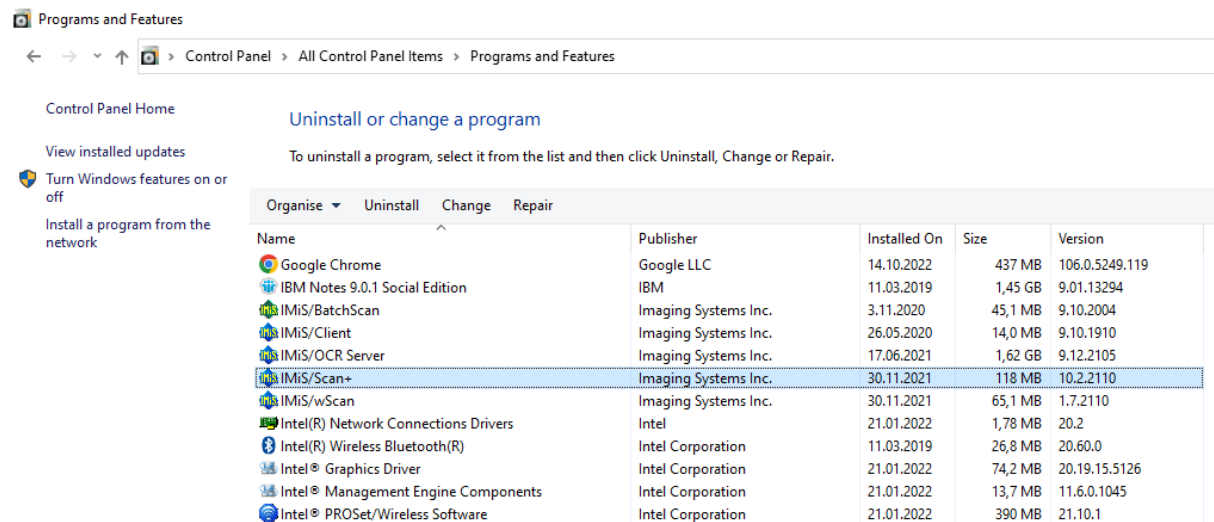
Programs and Features

Control Panel > All Control Panel Items > Programs and Features

Control Panel Home

View installed updates

Turn Windows features on or off

Install a program from the network

Uninstall or change a program

To uninstall a program, select it from the list and then click Uninstall, Change or Repair.

Organise ▾ Uninstall Change Repair

| Name | Publisher | Installed On | Size | Version |
|---|---|---|---|---|
| Google Chrome | Google LLC | 14.10.2022 | 437 MB | 106.0.5249.119 |
| IBM Notes 9.0.1 Social Edition | IBM | 11.03.2019 | 1,45 GB | 9.01.13294 |
| IMiS/BatchScan | Imaging Systems Inc. | 3.11.2020 | 45,1 MB | 9.10.2004 |
| IMiS/Client | Imaging Systems Inc. | 26.05.2020 | 14,0 MB | 9.10.1910 |
| IMiS/OCR Server | Imaging Systems Inc. | 17.06.2021 | 1,62 GB | 9.12.2105 |
| IMiS/Scan+ | Imaging Systems Inc. | 30.11.2021 | 118 MB | 10.2.2110 |
| IMiS/wScan | Imaging Systems Inc. | 30.11.2021 | 65,1 MB | 1.7.2110 |
| Intel(R) Network Connections Drivers | Intel | 21.01.2022 | 1,78 MB | 20.2 |
| Intel(R) Wireless Bluetooth(R) | Intel Corporation | 11.03.2019 | 26,8 MB | 20.60.0 |
| Intel® Graphics Driver | Intel Corporation | 21.01.2022 | 74,2 MB | 20.19.15.5126 |
| Intel® Management Engine Components | Intel Corporation | 21.01.2022 | 13,7 MB | 11.6.0.1045 |
| Intel® PROSet/Wireless Software | Intel Corporation | 21.01.2022 | 390 MB | 21.10.1 |